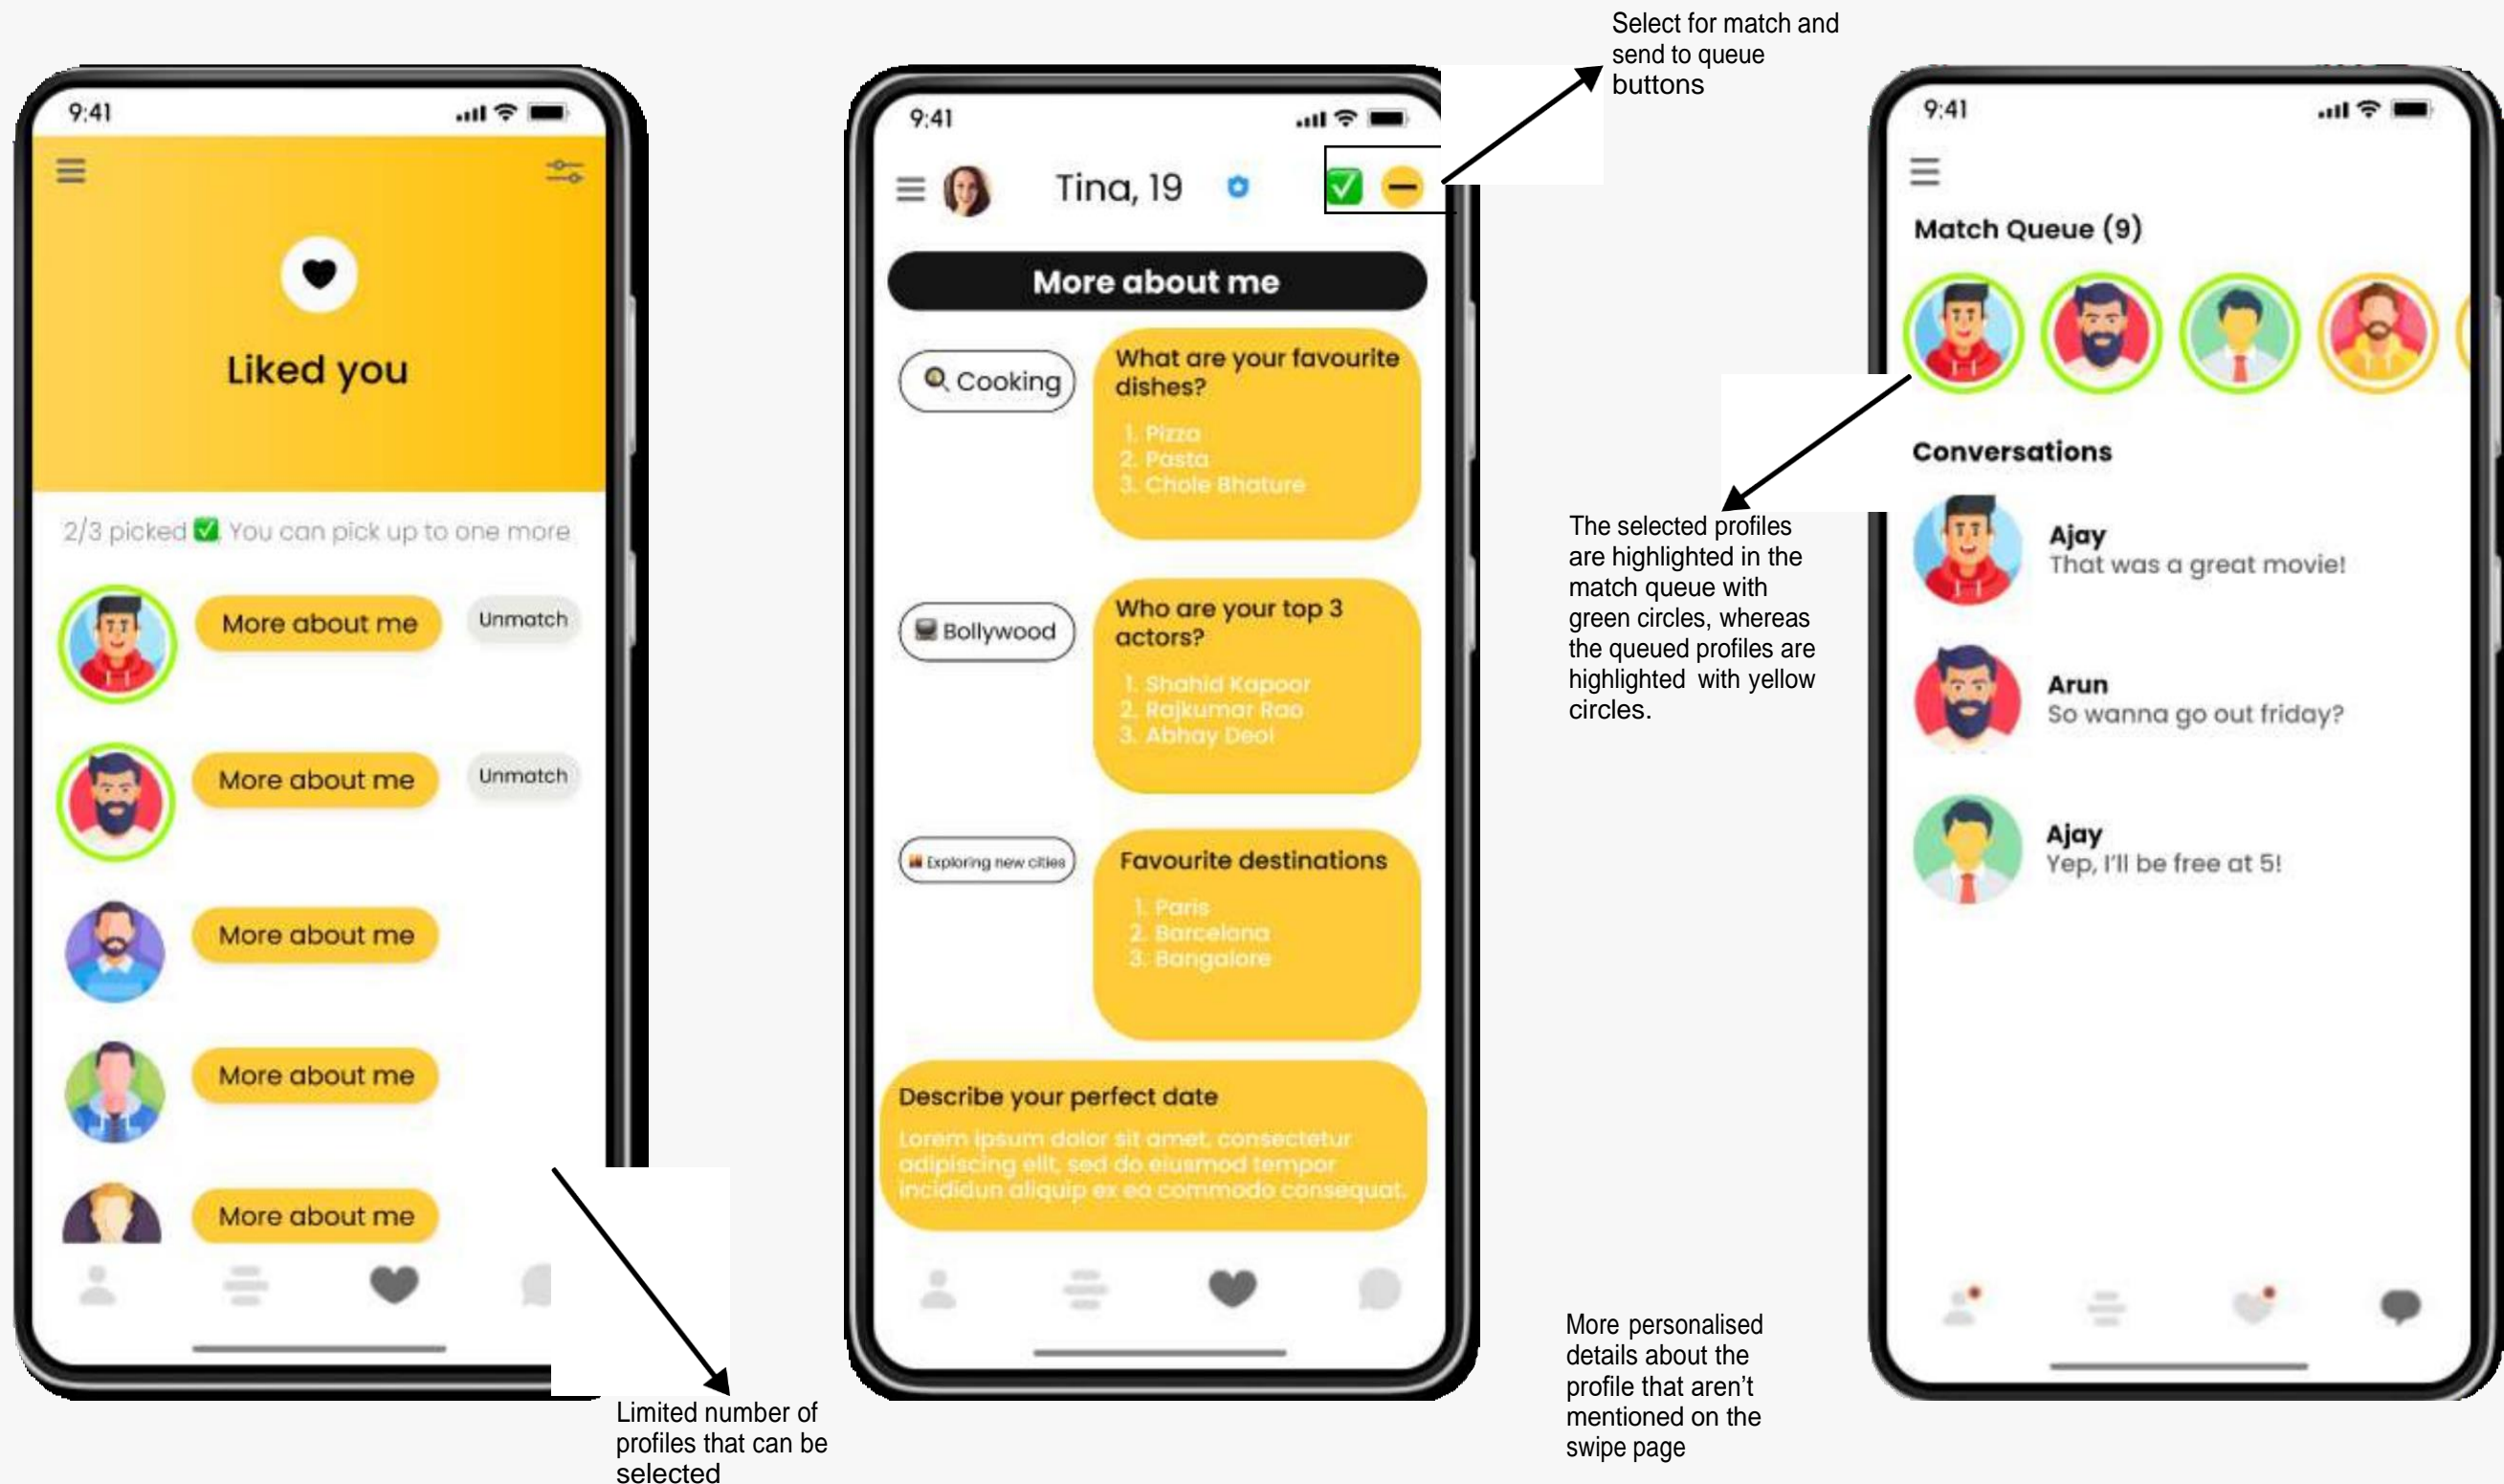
9:41

Liked you

2/3 picked ✅ You can pick up to one more

More about me

Unmatch

More about me

Unmatch

More about me

More about me

More about me

Limited number of profiles that can be selected

Select for match and send to queue buttons

9:41

Tina, 19

More about me

Cooking

What are your favourite dishes?

1. Pizza
2. Pasta
3. Chole Bhature

Bollywood

Who are your top 3 actors?

1. Shahid Kapoor
2. Rajkumar Rao
3. Abhay Deol

Exploring new cities

Favourite destinations

1. Paris
2. Barcelona
3. Bangalore

Describe your perfect date

Lorem ipsum dolor sit amet, consectetur adipiscing elit, sed do eiusmod tempor incididun aliquip ex ea commodo consequat.

The selected profiles are highlighted in the match queue with green circles, whereas the queued profiles are highlighted with yellow circles.

More personalised details about the profile that aren't mentioned on the swipe page

9:41

Match Queue (9)

Conversations

Ajay
That was a great movie!

Arun
So wanna go out friday?

Ajay
Yep, I'll be free at 5!